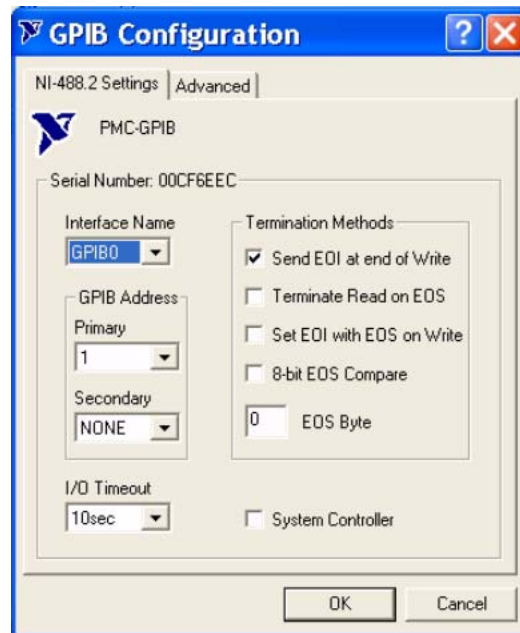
GPIB Configuration

NI-488.2 Settings | Advanced

PMC-GPIB

Serial Number: 00CF6EEC

Interface Name
GPIB0

GPIB Address
Primary
1
Secondary
NONE

I/O Timeout
10sec

Termination Methods
Send EOI at end of Write
Terminate Read on EOS
Set EOI with EOS on Write
8-bit EOS Compare
0 EOS Byte

System Controller

OK
Cancel